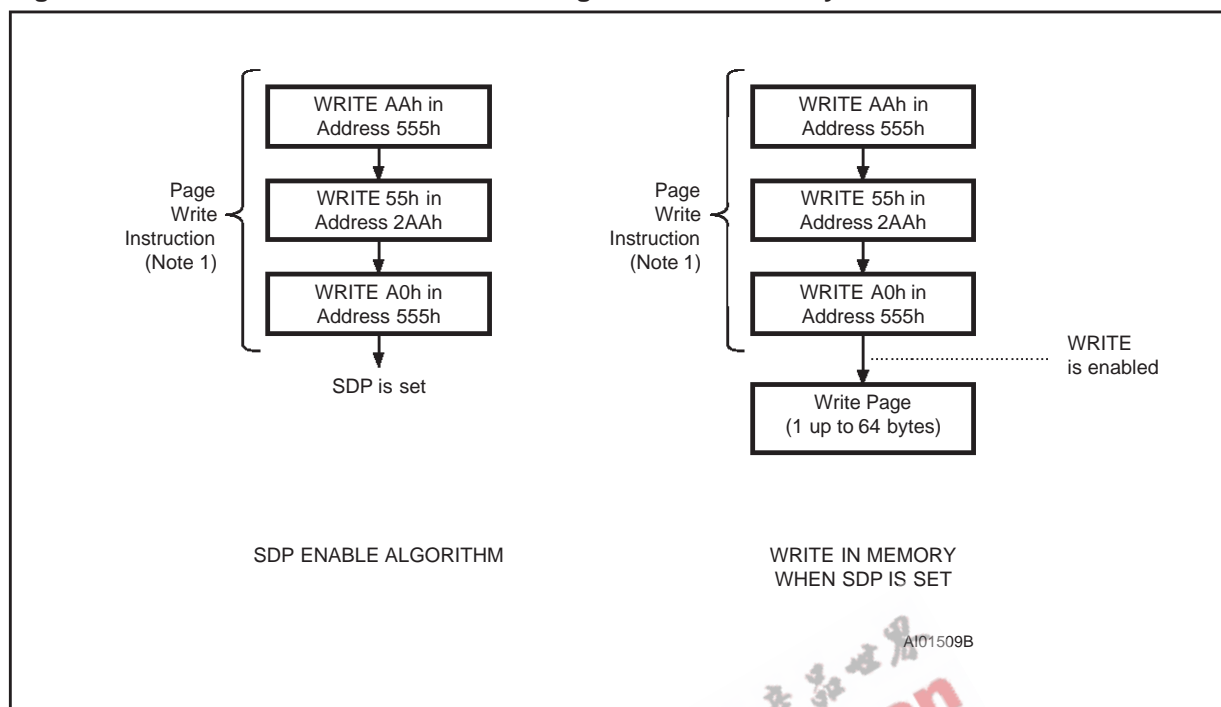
Page Write Instruction (Note 1)

WRITE AAh in Address 555h

WRITE 55h in Address 2AAh

WRITE A0h in Address 555h

SDP is set

Page Write Instruction (Note 1)

WRITE AAh in Address 555h

WRITE 55h in Address 2AAh

WRITE A0h in Address 555h

WRITE is enabled

Write Page (1 up to 64 bytes)

SDP ENABLE ALGORITHM

WRITE IN MEMORY WHEN SDP IS SET

AI01509B